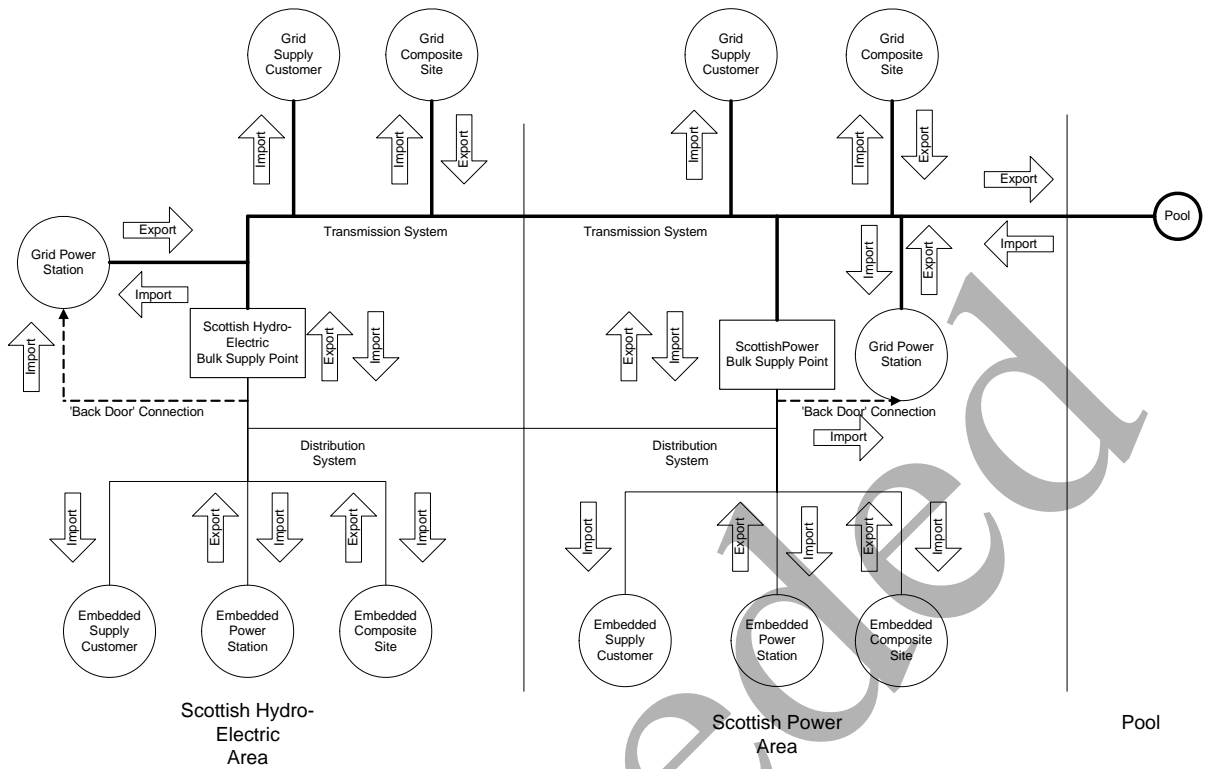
Grid Supply Customer

Grid Composite Site

Grid Supply Customer

Grid Composite Site

Import

Import

Export

Import

Import

Export

Export

Pool

Export

Transmission System

Transmission System

Import

Grid Power Station

Import

Import

Export

Import

Scottish Hydro-Electric Bulk Supply Point

Export

Import

Export

Import

ScottishPower Bulk Supply Point

Grid Power Station

'Back Door' Connection

'Back Door' Connection

Import

Distribution System

Distribution System

Import

Export

Import

Export

Import

Import

Export

Import

Export

Import

Embedded Supply Customer

Embedded Power Station

Embedded Composite Site

Embedded Supply Customer

Embedded Power Station

Embedded Composite Site

Scottish Hydro-Electric Area

Scottish Power Area

Pool